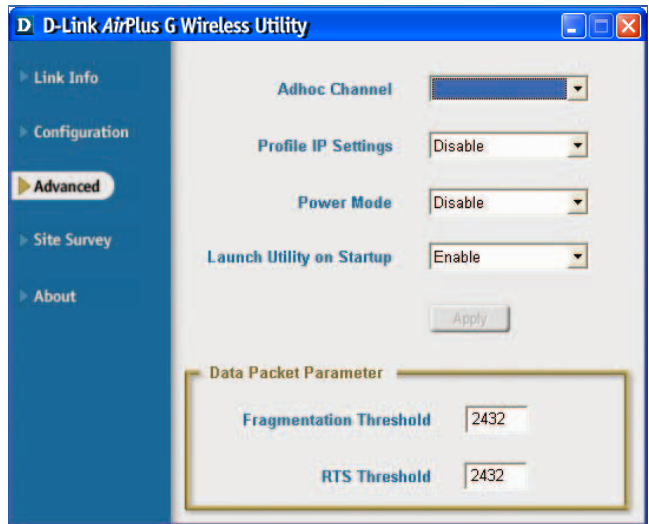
D D-Link AirPlus G Wireless Utility

Link Info

Configuration

Advanced

Site Survey

About

Adhoc Channel

Profile IP Settings Disable

Power Mode Disable

Launch Utility on Startup Enable

Apply

Data Packet Parameter

Fragmentation Threshold 2432

RTS Threshold 2432